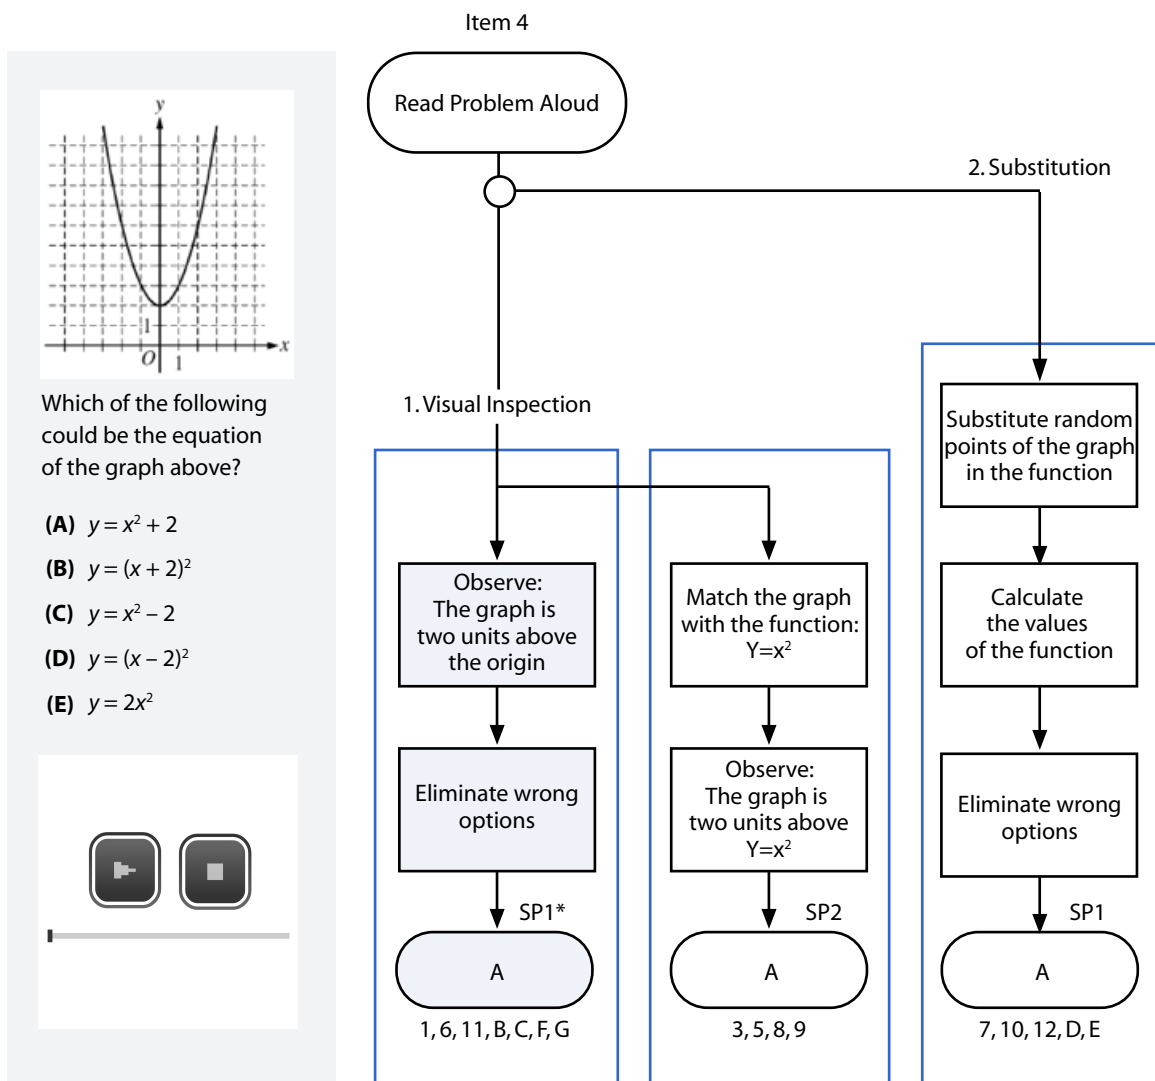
Item 4

y

1

O 1

x

Which of the following could be the equation of the graph above?

**(A)** $y = x^2 + 2$

**(B)** $y = (x + 2)^2$

**(C)** $y = x^2 - 2$

**(D)** $y = (x - 2)^2$

**(E)** $y = 2x^2$

Read Problem Aloud

2. Substitution

1. Visual Inspection

Observe: The graph is two units above the origin

Eliminate wrong options

SP1*

A

1, 6, 11, B, C, F, G

Match the graph with the function: $Y=x^2$

Observe: The graph is two units above $Y=x^2$

SP2

A

3, 5, 8, 9

Substitute random points of the graph in the function

Calculate the values of the function

Eliminate wrong options

SP1

A

7, 10, 12, D, E